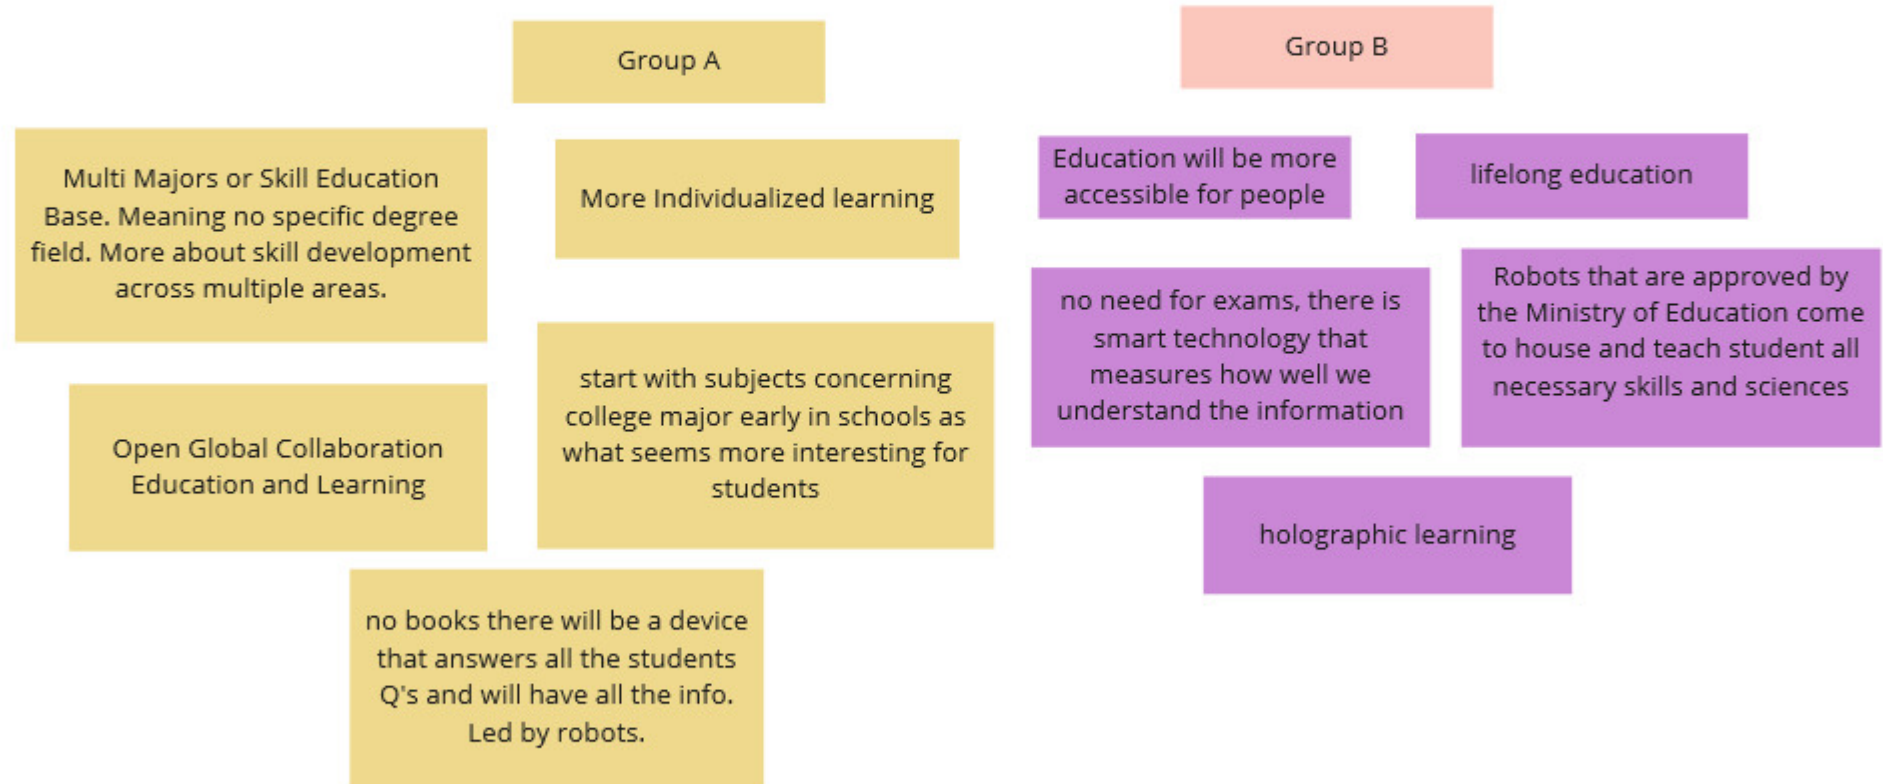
Group A

Multi Majors or Skill Education Base. Meaning no specific degree field. More about skill development across multiple areas.

More Individualized learning

Open Global Collaboration Education and Learning

start with subjects concerning college major early in schools as what seems more interesting for students

no books there will be a device that answers all the students Q's and will have all the info. Led by robots.

Group B

Education will be more accessible for people

lifelong education

no need for exams, there is smart technology that measures how well we understand the information

Robots that are approved by the Ministry of Education come to house and teach student all necessary skills and sciences

holographic learning